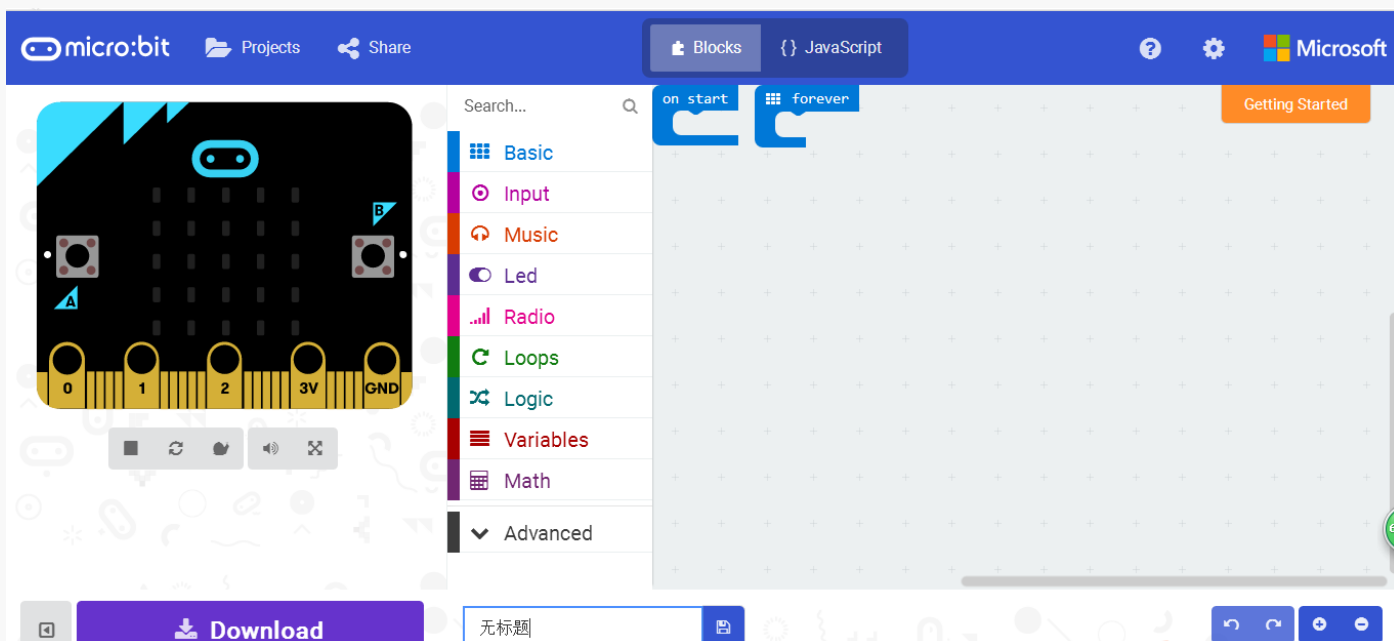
micro:bit Projects Share

Blocks {} JavaScript

Microsoft

B

A

0 1 2 3V GND

Search...

Basic
Input
Music
Led
Radio
Loops
Logic
Variables
Math
Advanced

on start
forever

Getting Started

Download

无标题